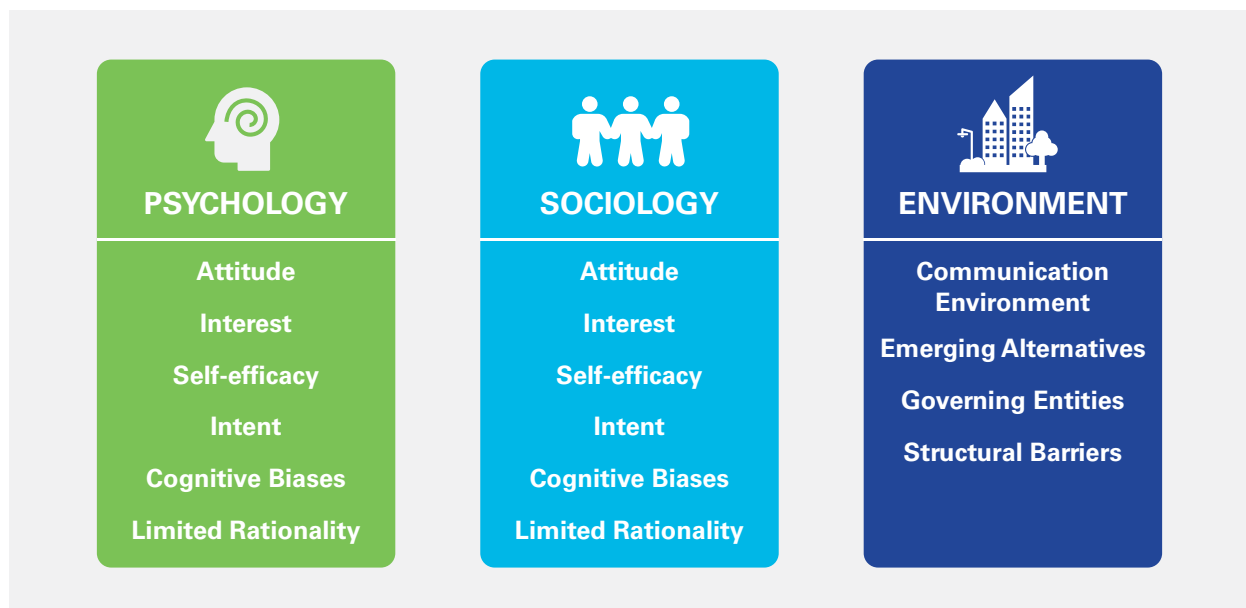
PSYCHOLOGY

Attitude

Interest

Self-efficacy

Intent

Cognitive Biases

Limited Rationality

SOCIOLOGY

Attitude

Interest

Self-efficacy

Intent

Cognitive Biases

Limited Rationality

ENVIRONMENT

Communication Environment

Emerging Alternatives

Governing Entities

Structural Barriers